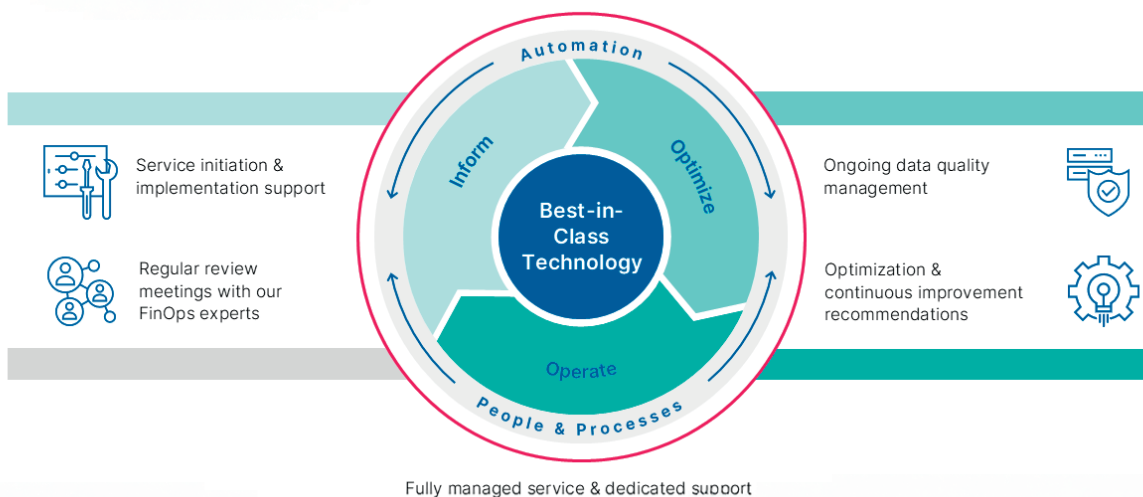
Automation

Service initiation & implementation support

Regular review meetings with our FinOps experts

Inform

Optimize

Best-in-Class Technology

Operate

People & Processes

Ongoing data quality management

Optimization & continuous improvement recommendations

Fully managed service & dedicated support